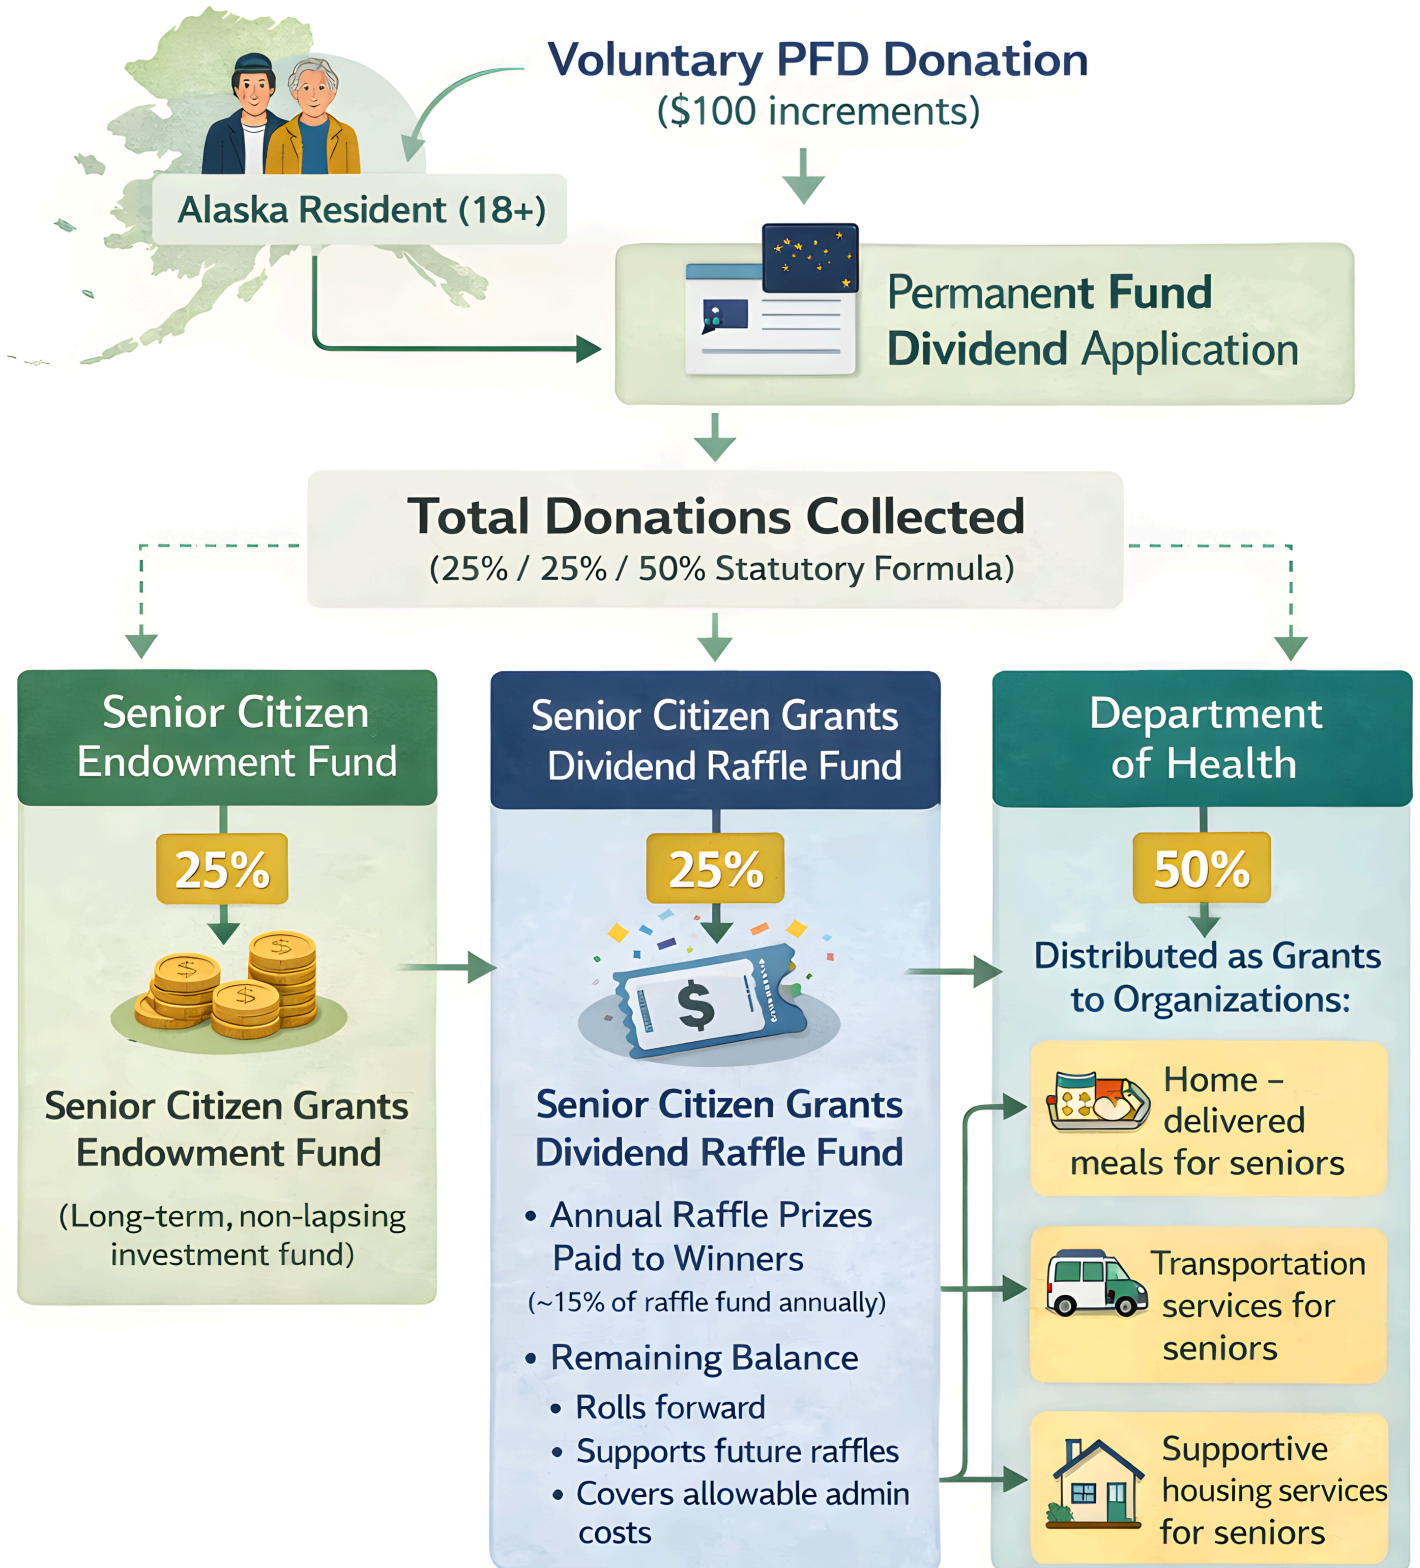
Voluntary PFD Donation
($100 increments)

Alaska Resident (18+)

Permanent Fund Dividend Application

Total Donations Collected
(25% / 25% / 50% Statutory Formula)

Senior Citizen Endowment Fund

25%

Senior Citizen Grants Endowment Fund

(Long-term, non-lapsing investment fund)

Senior Citizen Grants Dividend Raffle Fund

25%

$

Senior Citizen Grants Dividend Raffle Fund

• Annual Raffle Prizes Paid to Winners
(~15% of raffle fund annually)

• Remaining Balance
• Rolls forward
• Supports future raffles
• Covers allowable admin costs

Department of Health

50%

Distributed as Grants to Organizations:

Home – delivered meals for seniors

Transportation services for seniors

Supportive housing services for seniors